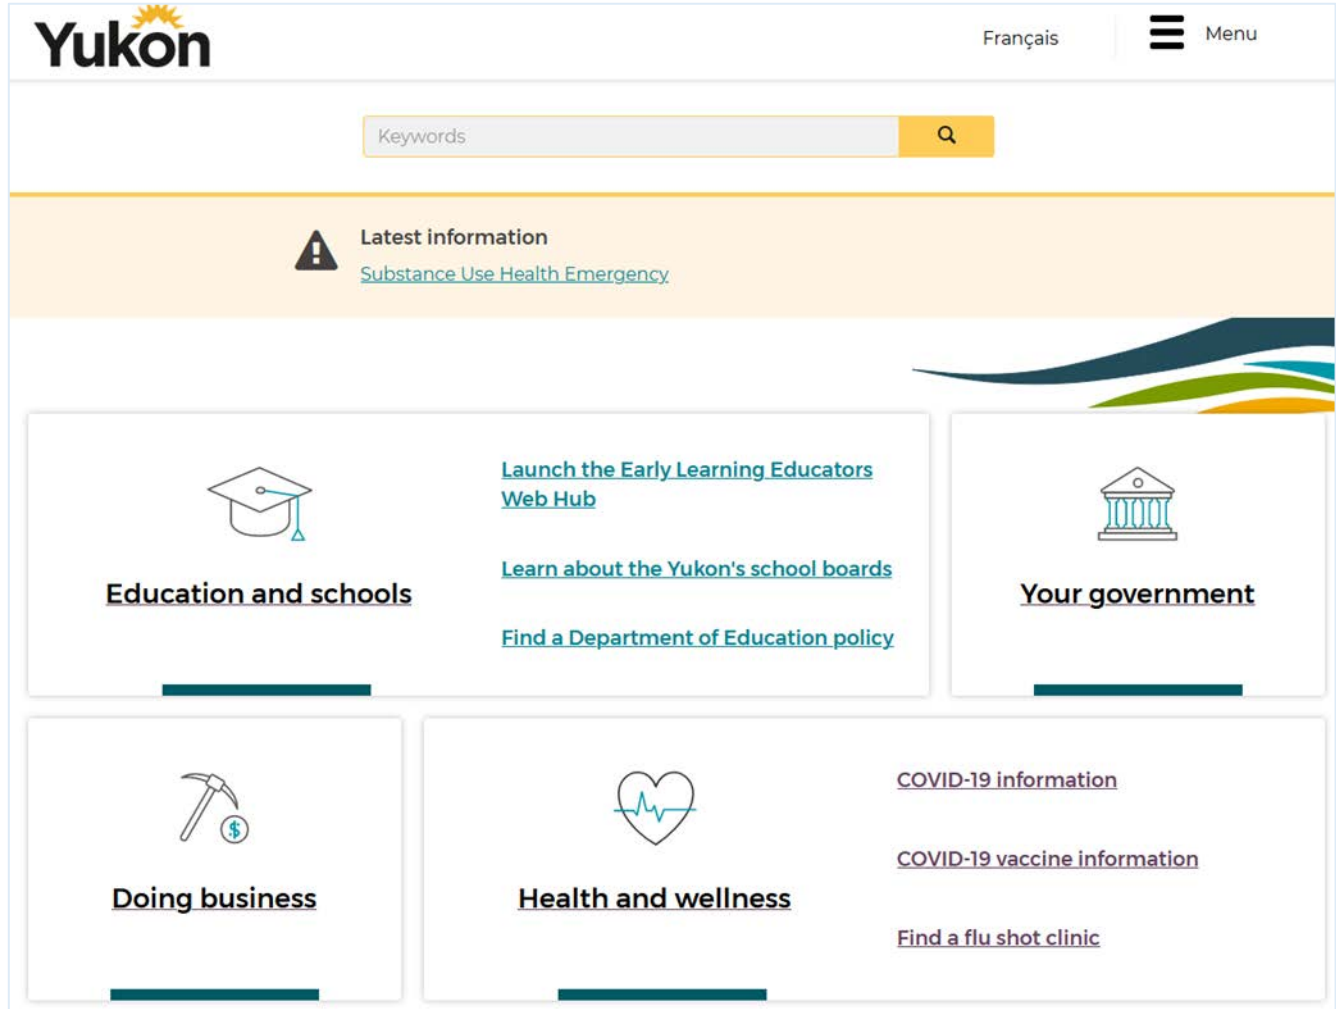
Yukon

Français

Menu

Keywords

Latest information

Substance Use Health Emergency

Education and schools

Launch the Early Learning Educators Web Hub

Learn about the Yukon's school boards

Find a Department of Education policy

Your government

Doing business

Health and wellness

COVID-19 information

COVID-19 vaccine information

Find a flu shot clinic